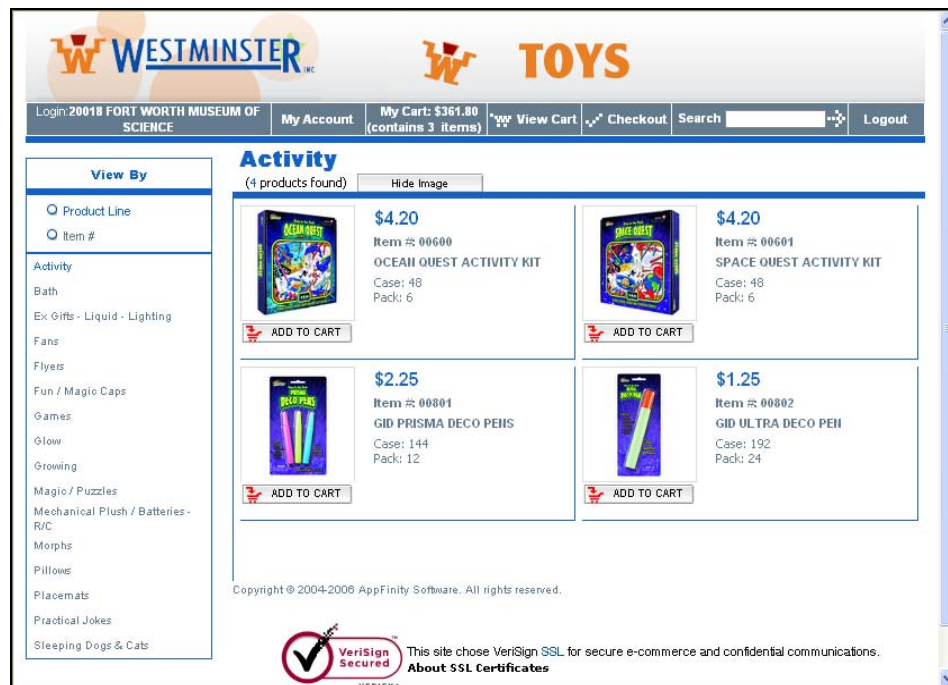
WESTMINSTER INC

TOYS

Login:20018 FORT WORTH MUSEUM OF SCIENCE | My Account | My Cart: $361.80 (contains 3 items) | View Cart | Checkout | Search | Logout

View By

Product Line
Item #

Activity
Bath
Ex Gifts - Liquid - Lighting
Fans
Flyers
Fun / Magic Caps
Games
Glow
Growing
Magic / Puzzles
Mechanical Plush / Batteries - R/C
Morphs
Pillows
Placemats
Practical Jokes
Sleeping Dogs & Cats

Activity

(4 products found) Hide Image

OCEAN QUEST

$4.20
Item #: 00600
OCEAN QUEST ACTIVITY KIT
Case: 48
Pack: 6

ADD TO CART

SPACE QUEST

$4.20
Item #: 00601
SPACE QUEST ACTIVITY KIT
Case: 48
Pack: 6

ADD TO CART

DECO PENS

$2.25
Item #: 00801
GID PRISMA DECO PENS
Case: 144
Pack: 12

ADD TO CART

$1.25
Item #: 00802
GID ULTRA DECO PEN
Case: 192
Pack: 24

ADD TO CART

Copyright © 2004-2006 AppFinity Software. All rights reserved.

VeriSign Secured

This site chose VeriSign SSL for secure e-commerce and confidential communications.
About SSL Certificates